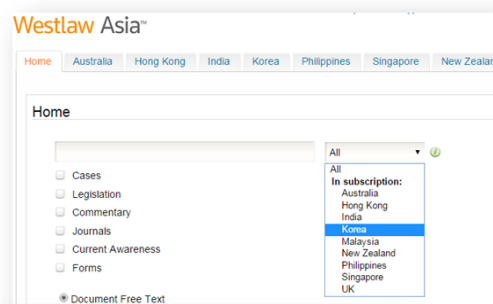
Westlaw Asia™

Home | Australia | Hong Kong | India | Korea | Philippines | Singapore | New Zealan

Home

All

All
In subscription:
Australia
Hong Kong
India
Korea
Malaysia
New Zealand
Philippines
Singapore
UK

Cases
Legislation
Commentary
Journals
Current Awareness
Forms

Document Free Text